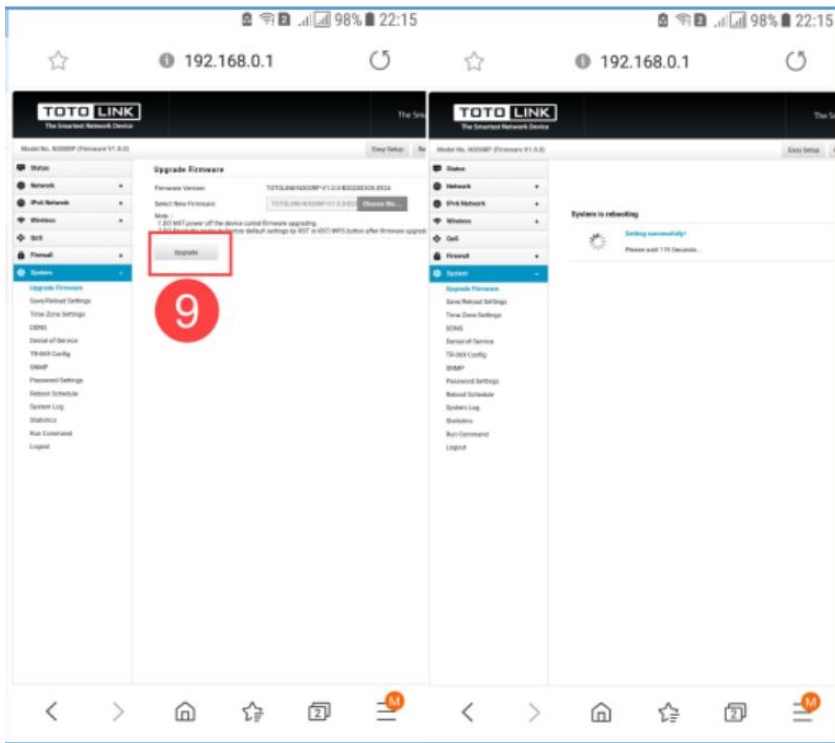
98% 22:15

192.168.0.1

TOTO LINK
The Smartest Network Device

Model No. N300RP (Firmware V1.0.0)

Easy Setup

Status
Network
IPv6 Network
Wireless
QoS
Firewall
System
Upgrade Firmware
Save/Reload Settings
Time Zone Settings
DDNS
Denial of Service
TR-069 Config
SNMP
Password Settings
Reboot Schedule
System Log
Statistics
Run Command
Logout

Upgrade Firmware

Firmware Version: TOTOLINK-N300RP-V1.0.0-B20200309.0924

Select New Firmware: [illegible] Choose file...

Note :
1.DO NOT power off the device cuntil firmware upgrading.
2.DO Reset the device to factory default settings by RST or RST/WPS button after firmware upgrade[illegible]

Upgrade

9

98% 22:15

192.168.0.1

TOTO LINK
The Smartest Network Device

Model No. N300RP (Firmware V1.0.0)

Easy Setup

Status
Network
IPv6 Network
Wireless
QoS
Firewall
System
Upgrade Firmware
Save/Reload Settings
Time Zone Settings
DDNS
Denial of Service
TR-069 Config
SNMP
Password Settings
Reboot Schedule
System Log
Statistics
Run Command
Logout

System is rebooting

Setting successfully!
Please wait 119 Seconds...